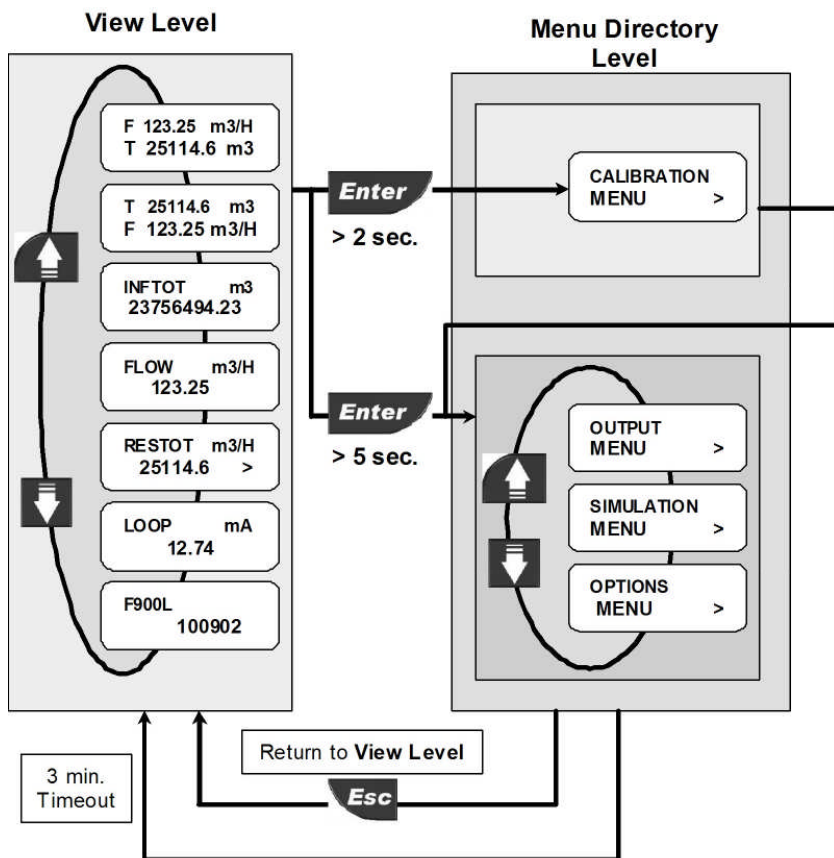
View Level

Menu Directory Level

F 123.25 m3/H
T 25114.6 m3

T 25114.6 m3
F 123.25 m3/H

INFTOT m3
23756494.23

FLOW m3/H
123.25

RESTOT m3/H
25114.6 >

LOOP mA
12.74

F900L
100902

Enter
> 2 sec.

Enter
> 5 sec.

CALIBRATION
MENU >

OUTPUT
MENU >

SIMULATION
MENU >

OPTIONS
MENU >

3 min.
Timeout

Return to View Level

Esc